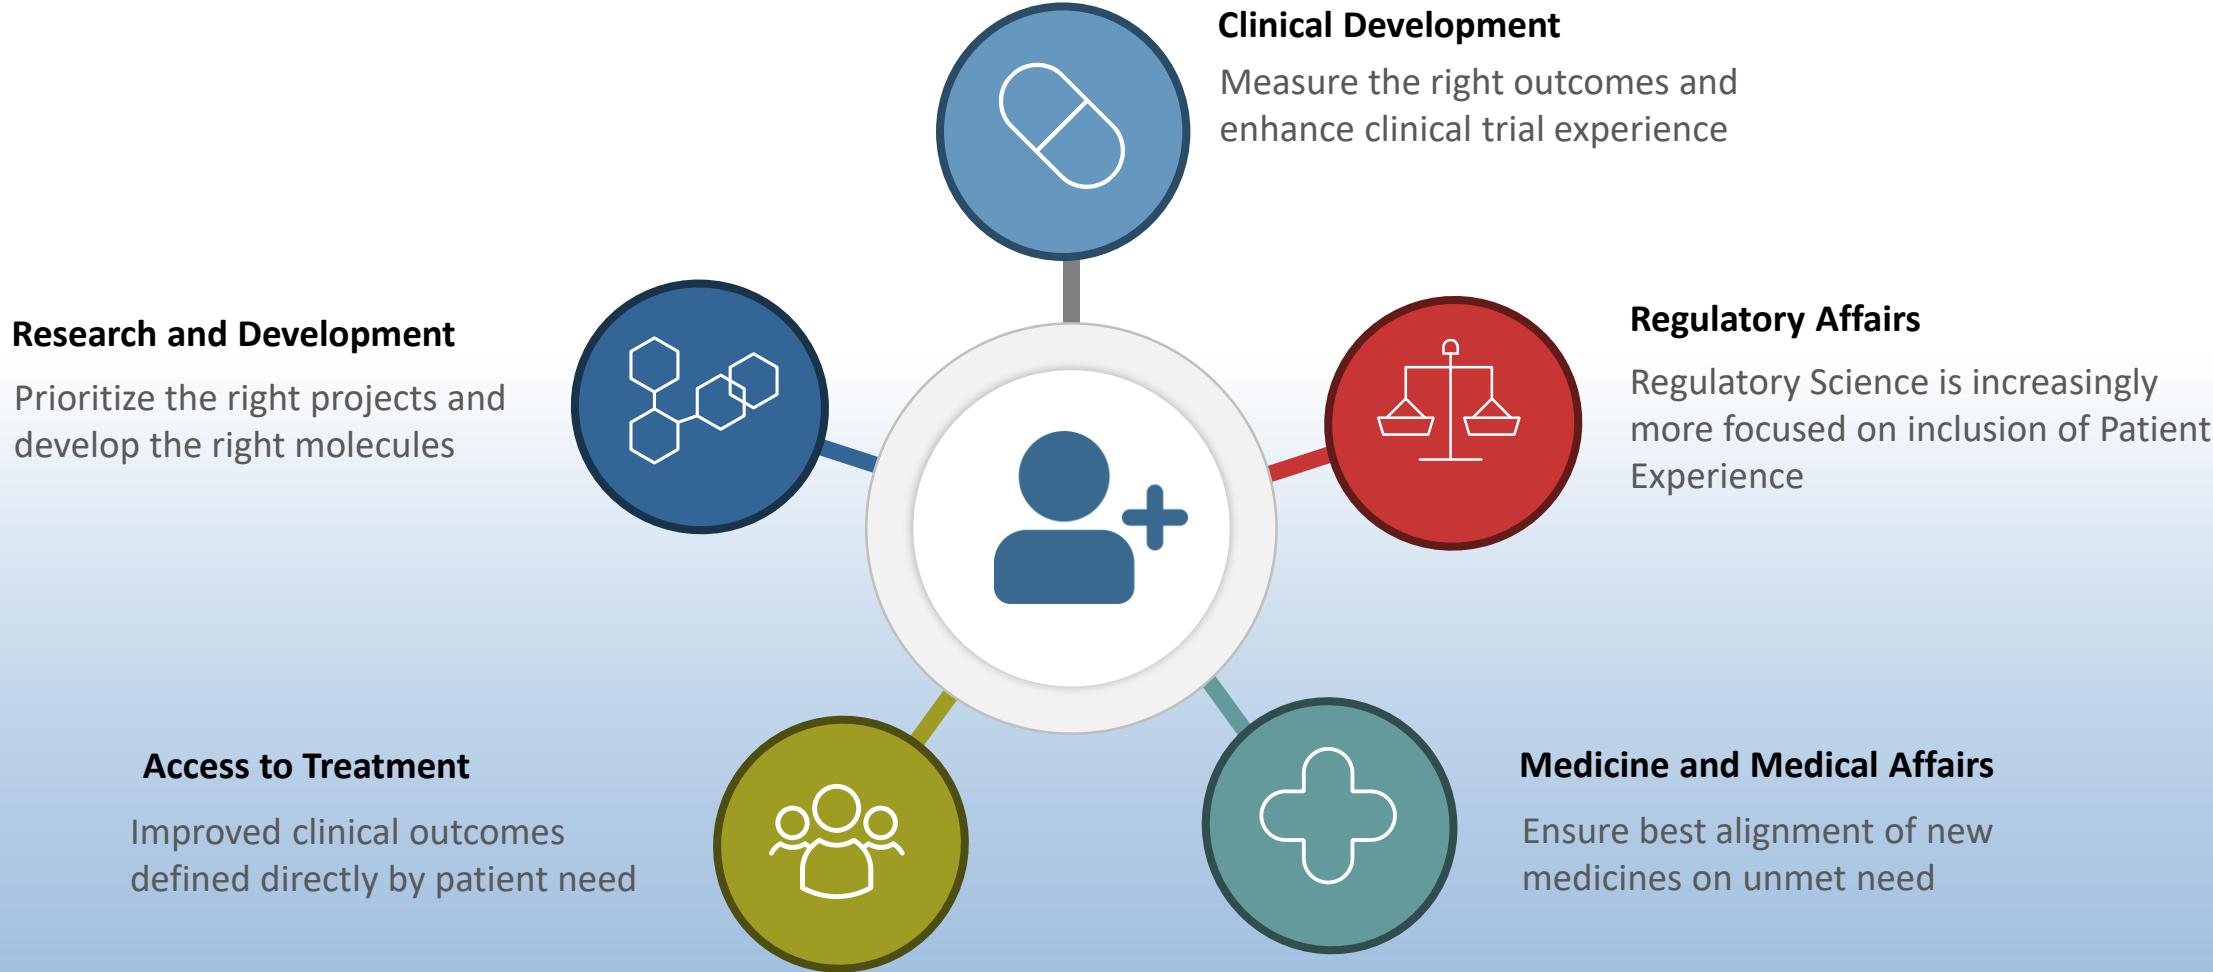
Clinical Development
Measure the right outcomes and enhance clinical trial experience

Research and Development
Prioritize the right projects and develop the right molecules

Regulatory Affairs
Regulatory Science is increasingly more focused on inclusion of Patient Experience

Access to Treatment
Improved clinical outcomes defined directly by patient need

Medicine and Medical Affairs
Ensure best alignment of new medicines on unmet need